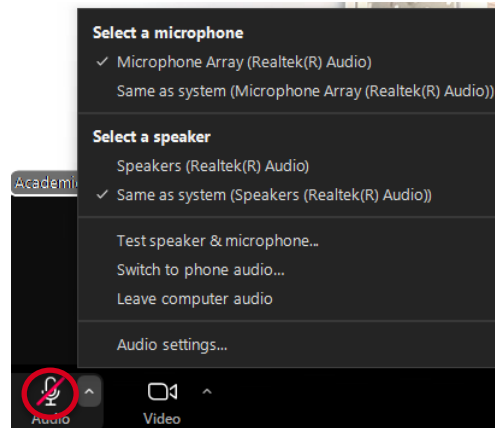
Select a microphone
✓ Microphone Array (Realtek(R) Audio)
Same as system (Microphone Array (Realtek(R) Audio))

Select a speaker
Speakers (Realtek(R) Audio)
✓ Same as system (Speakers (Realtek(R) Audio))

Test speaker & microphone...
Switch to phone audio...
Leave computer audio

Audio settings...

Academi

Audio

Video